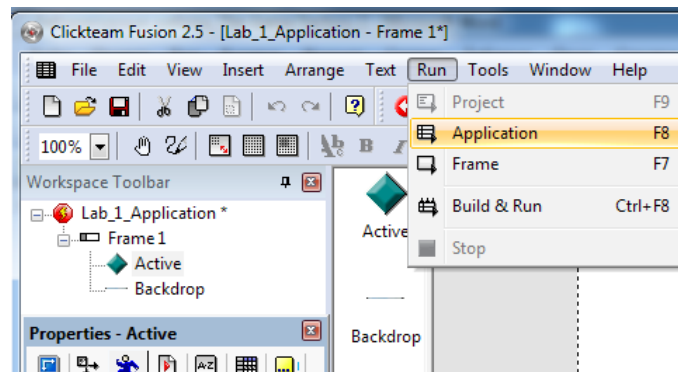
Clickteam Fusion 2.5 - [Lab_1_Application - Frame 1*]

File Edit View Insert Arrange Text Run Tools Window Help

100%

Workspace Toolbar

Lab_1_Application *
Frame 1
Active
Backdrop

Properties - Active

Active

Backdrop

Project F9
Application F8
Frame F7
Build & Run Ctrl+F8
Stop